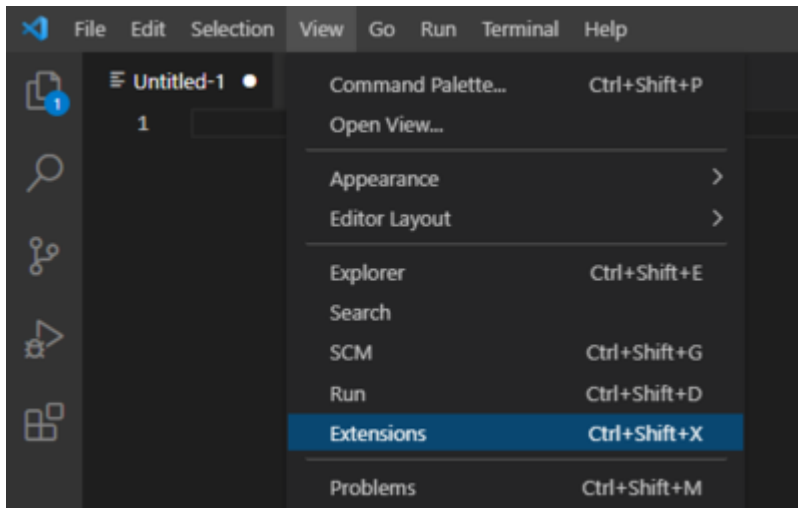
File Edit Selection View Go Run Terminal Help

1

Untitled-1

1

Command Palette... Ctrl+Shift+P
Open View...

Appearance >
Editor Layout >

Explorer Ctrl+Shift+E
Search
SCM Ctrl+Shift+G
Run Ctrl+Shift+D
Extensions Ctrl+Shift+X

Problems Ctrl+Shift+M